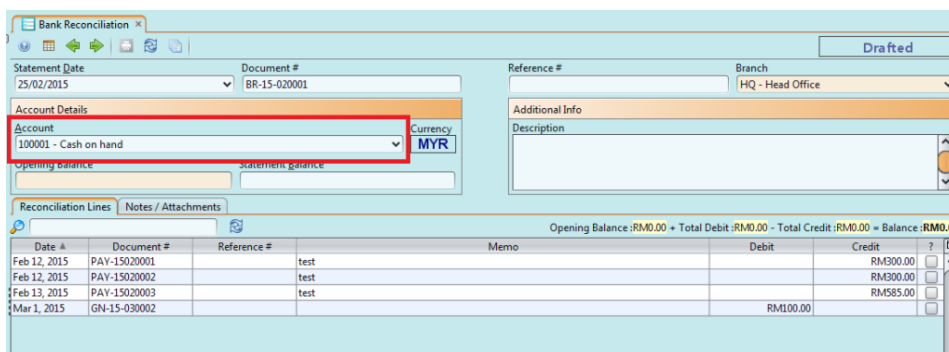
Bank Reconciliation ×

Drafted

Statement Date
25/02/2015

Document #
BR-15-020001

Reference #

Branch
HQ - Head Office

Account Details

Account
100001 - Cash on hand

Currency
MYR

Opening Balance

Statement Balance

Additional Info

Description

Reconciliation Lines | Notes / Attachments

Opening Balance :RM0.00 + Total Debit :RM0.00 - Total Credit :RM0.00 = Balance :RM0.

| Date ▲ | Document # | Reference # | Memo | Debit | Credit | ? |
|---|---|---|---|---|---|---|
| Feb 12, 2015 | PAY-15020001 | | test | | RM300.00 | |
| Feb 12, 2015 | PAY-15020002 | | test | | RM300.00 | |
| Feb 13, 2015 | PAY-15020003 | | test | | RM585.00 | |
| Mar 1, 2015 | GN-15-030002 | | | RM100.00 | | |